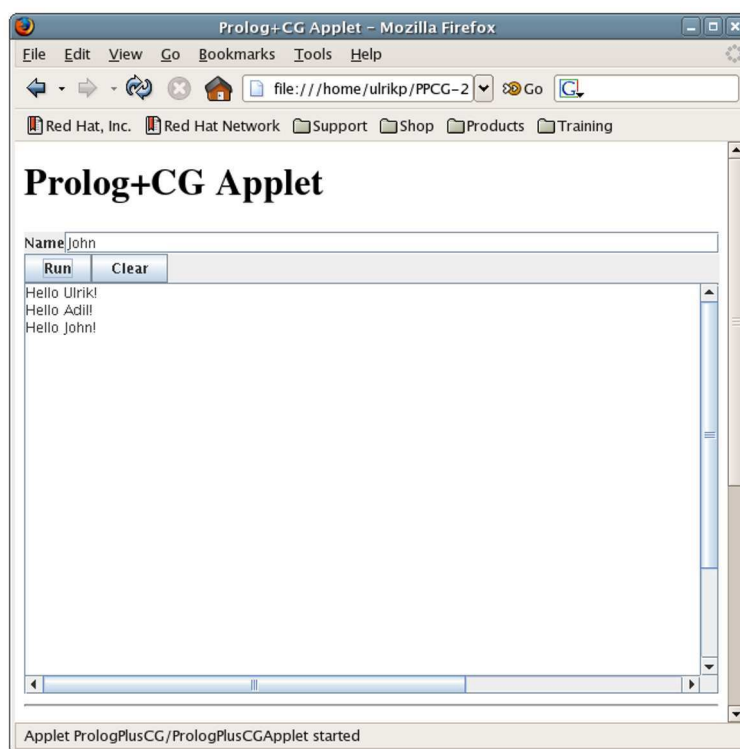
Prolog+CG Applet - Mozilla Firefox

File Edit View Go Bookmarks Tools Help

file:///home/ulrikp/PPCG-2

Go

Red Hat, Inc. Red Hat Network Support Shop Products Training

# Prolog+CG Applet

Name John

Run Clear

Hello Ulrik!
Hello Adil!
Hello John!

Applet PrologPlusCG/PrologPlusCGApplet started